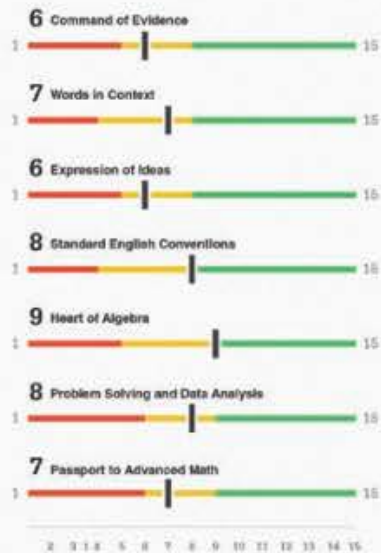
6 Command of Evidence

1 15

7 Words in Context

1 15

6 Expression of Ideas

1 15

8 Standard English Conventions

1 15

9 Heart of Algebra

1 15

8 Problem Solving and Data Analysis

1 15

7 Passport to Advanced Math

1 15

2 3 1 4 5 6 7 8 9 10 11 12 13 14 15